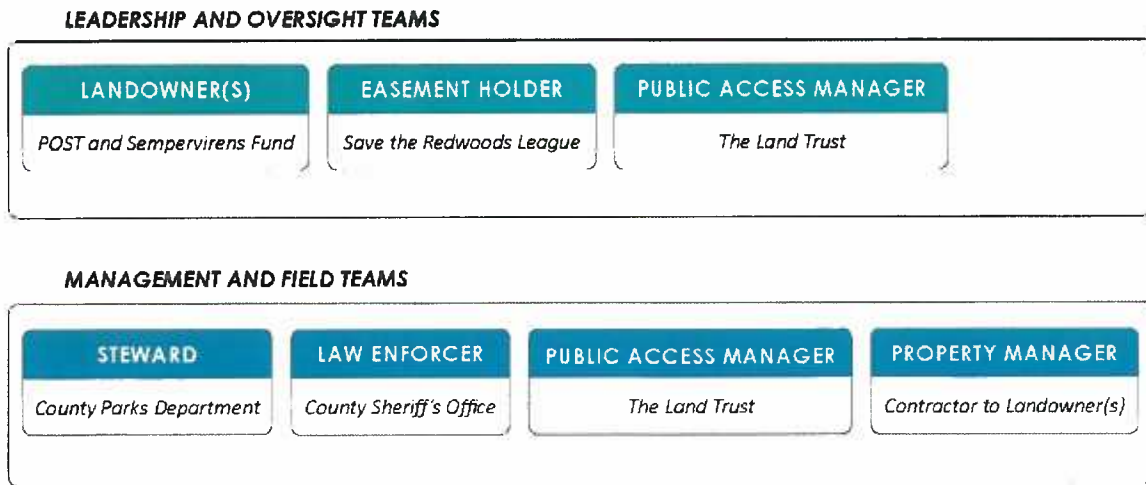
LEADERSHIP AND OVERSIGHT TEAMS

LANDOWNER(S)
POST and Sempervirens Fund

EASEMENT HOLDER
Save the Redwoods League

PUBLIC ACCESS MANAGER
The Land Trust

MANAGEMENT AND FIELD TEAMS

STEWARD
County Parks Department

LAW ENFORCER
County Sheriff's Office

PUBLIC ACCESS MANAGER
The Land Trust

PROPERTY MANAGER
Contractor to Landowner(s)